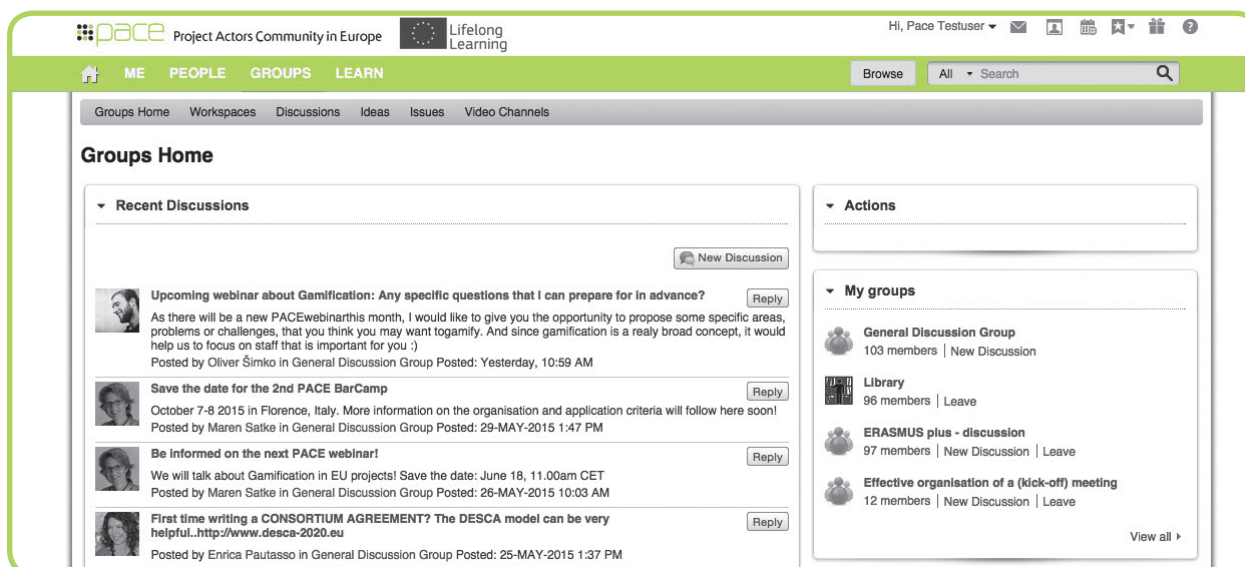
pace Project Actors Community in Europe

Lifelong Learning

Hi, Pace Testuser ▾

ME PEOPLE GROUPS LEARN

Browse All ▾ Search

Groups Home Workspaces Discussions Ideas Issues Video Channels

Groups Home

▾ Recent Discussions

New Discussion

Upcoming webinar about Gamification: Any specific questions that I can prepare for in advance?

Reply

As there will be a new PACEwebinarthis month, I would like to give you the opportunity to propose some specific areas, problems or challenges, that you think you may want togamify. And since gamification is a realy broad concept, it would help us to focus on staff that is important for you :)

Posted by Oliver Šimko in General Discussion Group Posted: Yesterday, 10:59 AM

Save the date for the 2nd PACE BarCamp

Reply

October 7-8 2015 in Florence, Italy. More information on the organisation and application criteria will follow here soon!

Posted by Maren Satke in General Discussion Group Posted: 29-MAY-2015 1:47 PM

Be informed on the next PACE webinar!

Reply

We will talk about Gamification in EU projects! Save the date: June 18, 11.00am CET

Posted by Maren Satke in General Discussion Group Posted: 26-MAY-2015 10:03 AM

First time writing a CONSORTIUM AGREEMENT? The DESCA model can be very helpful..http://www.desca-2020.eu

Reply

Posted by Enrica Pautasso in General Discussion Group Posted: 25-MAY-2015 1:37 PM

▾ Actions

▾ My groups

General Discussion Group
103 members | New Discussion

Library
96 members | Leave

ERASMUS plus - discussion
97 members | New Discussion | Leave

Effective organisation of a (kick-off) meeting
12 members | New Discussion | Leave

View all ▸